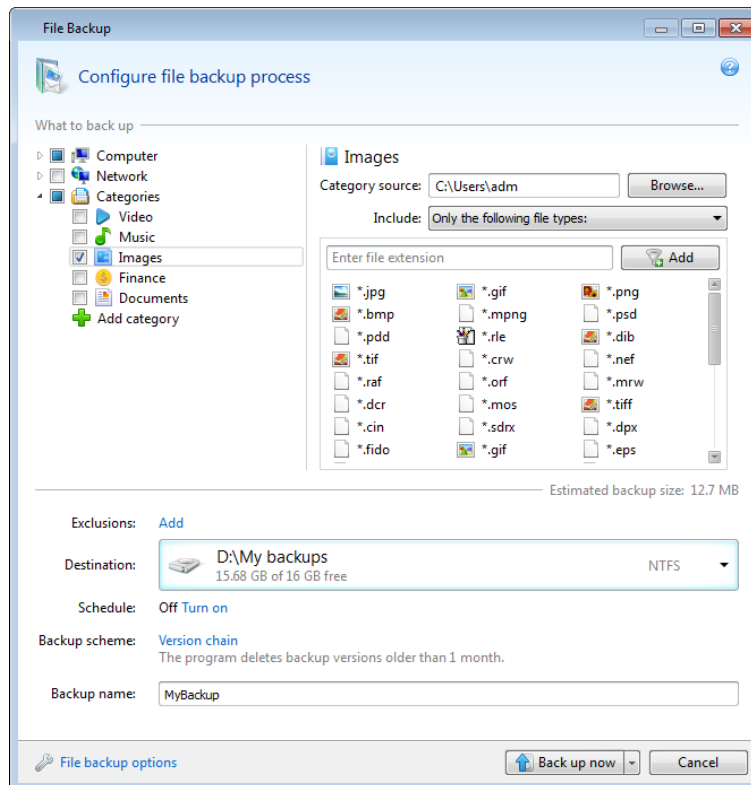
File Backup

Configure file backup process

What to back up

Computer
Network
Categories
Video
Music
Images
Finance
Documents
Add category

Images

Category source: C:\Users\adm Browse...

Include: Only the following file types:

Enter file extension Add

| | | |
|---|---|---|
| *.jpg | *.gif | *.png |
| *.bmp | *.mpng | *.psd |
| *.pdd | *.rle | *.dib |
| *.tif | *.crw | *.nef |
| *.raf | *.orf | *.mrw |
| *.dcr | *.mos | *.tiff |
| *.cin | *.sdrx | *.dpx |
| *.fido | *.gif | *.eps |

Estimated backup size: 12.7 MB

Exclusions: Add

Destination: D:\My backups
15.68 GB of 16 GB free NTFS

Schedule: Off Turn on

Backup scheme: Version chain
The program deletes backup versions older than 1 month.

Backup name: MyBackup

File backup options

Back up now

Cancel